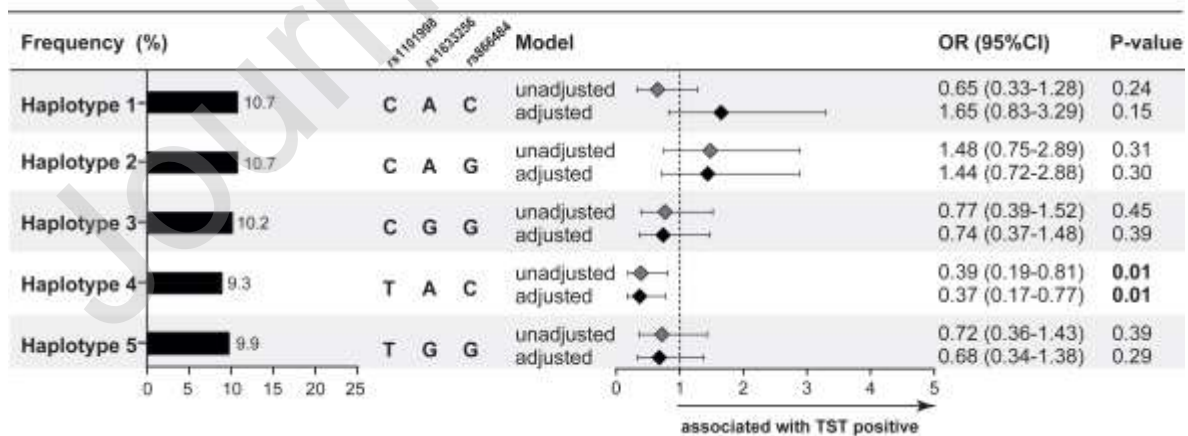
| Frequency (%) | | rs1191998 | rs1633256 | rs866484 | Model | OR (95%CI) | P-value |
|---|---|---|---|---|---|---|---|
| Haplotype 1 | 10.7 | C | A | C | unadjusted | 0.65 (0.33-1.28) | 0.24 |
| | | | | | adjusted | 1.65 (0.83-3.29) | 0.15 |
| Haplotype 2 | 10.7 | C | A | G | unadjusted | 1.48 (0.75-2.89) | 0.31 |
| | | | | | adjusted | 1.44 (0.72-2.88) | 0.30 |
| Haplotype 3 | 10.2 | C | G | G | unadjusted | 0.77 (0.39-1.52) | 0.45 |
| | | | | | adjusted | 0.74 (0.37-1.48) | 0.39 |
| Haplotype 4 | 9.3 | T | A | C | unadjusted | 0.39 (0.19-0.81) | **0.01** |
| | | | | | adjusted | 0.37 (0.17-0.77) | **0.01** |
| Haplotype 5 | 9.9 | T | G | G | unadjusted | 0.72 (0.36-1.43) | 0.39 |
| | | | | | adjusted | 0.68 (0.34-1.38) | 0.29 |

0 5 10 15 20 25

0 1 2 3 4 5

associated with TST positive